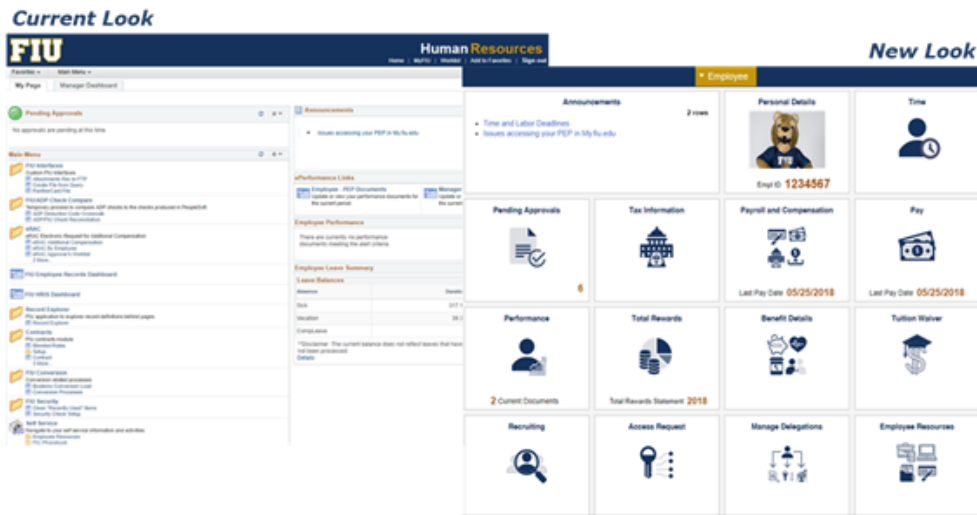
Current Look

FIU

Human Resources

Home | MyFIU | Worklist | Add to Favorites | Sign out

Favorites ▾ Main Menu ▾

My Page Manager Dashboard

Pending Approvals

No approvals are pending at this time.

Main Menu

FIU Interfaces
Custom FIU Interfaces
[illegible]
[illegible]
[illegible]

FIU/ADP Check Compare
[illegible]
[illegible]
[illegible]

ePAC
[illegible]
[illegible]
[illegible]
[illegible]
2 More

FIU Employee Records Dashboard

FIU HRIS Dashboard

Record Explorer
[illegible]
Record Explorer

Contracts
FIU contracts module
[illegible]
Setup
Contract
3 More

FIU Conversion
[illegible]
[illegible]
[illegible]

FIU Security
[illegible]
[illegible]

Self Service
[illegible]
Employee Resources
FIU Phonebook

Announcements

Issues accessing your PEP in My.fiu.edu

ePerformance Links

Employee - PEP Documents
Update or view your performance documents for the current period

Manager
Update or the current

Employee Performance

There are currently no performance documents meeting the search criteria.

Employee Leave Summary

Leave Balances

Absence Details

Sick 317.1

Vacation 39.2

CompLeave

*Disclaimer: The current balance does not reflect leaves that have not been processed.
Details

New Look

▾ Employee

Announcements
2 rows
• Time and Labor Deadlines
• Issues accessing your PEP in My.fiu.edu

Personal Details
Empl ID : 1234567

Time

Pending Approvals
6

Tax Information

Payroll and Compensation
Last Pay Date: 05/25/2018

Pay
Last Pay Date: 05/25/2018

Performance
2 Current Documents

Total Rewards
Total Rewards Statement 2018

Benefit Details

Tuition Waiver

Recruiting

Access Request

Manage Delegations

Employee Resources